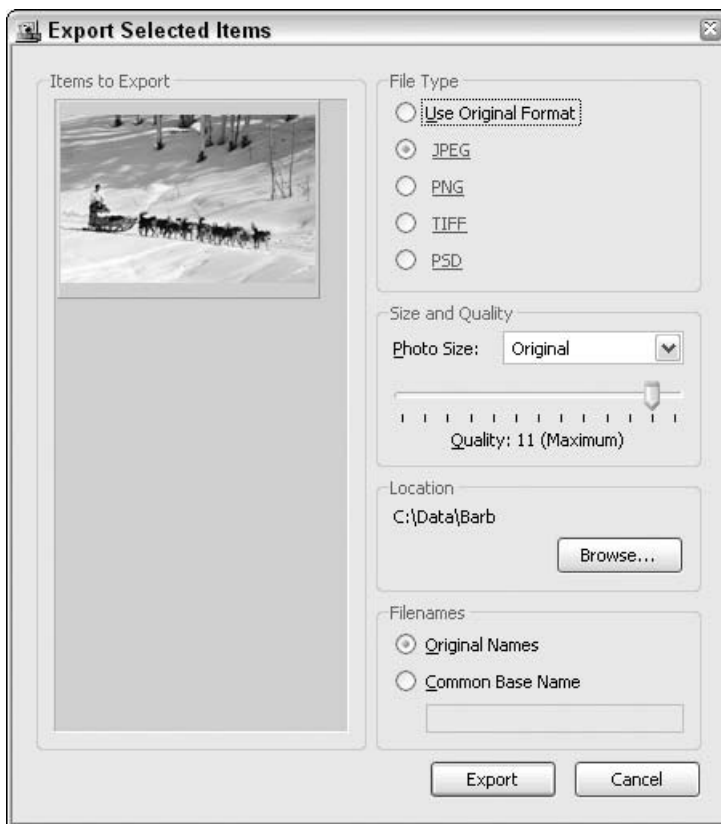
Export Selected Items

Items to Export

File Type
Use Original Format
JPEG
PNG
TIFF
PSD

Size and Quality
Photo Size: Original
Quality: 11 (Maximum)

Location
C:\Data\Barb
Browse...

Filenames
Original Names
Common Base Name

Export
Cancel